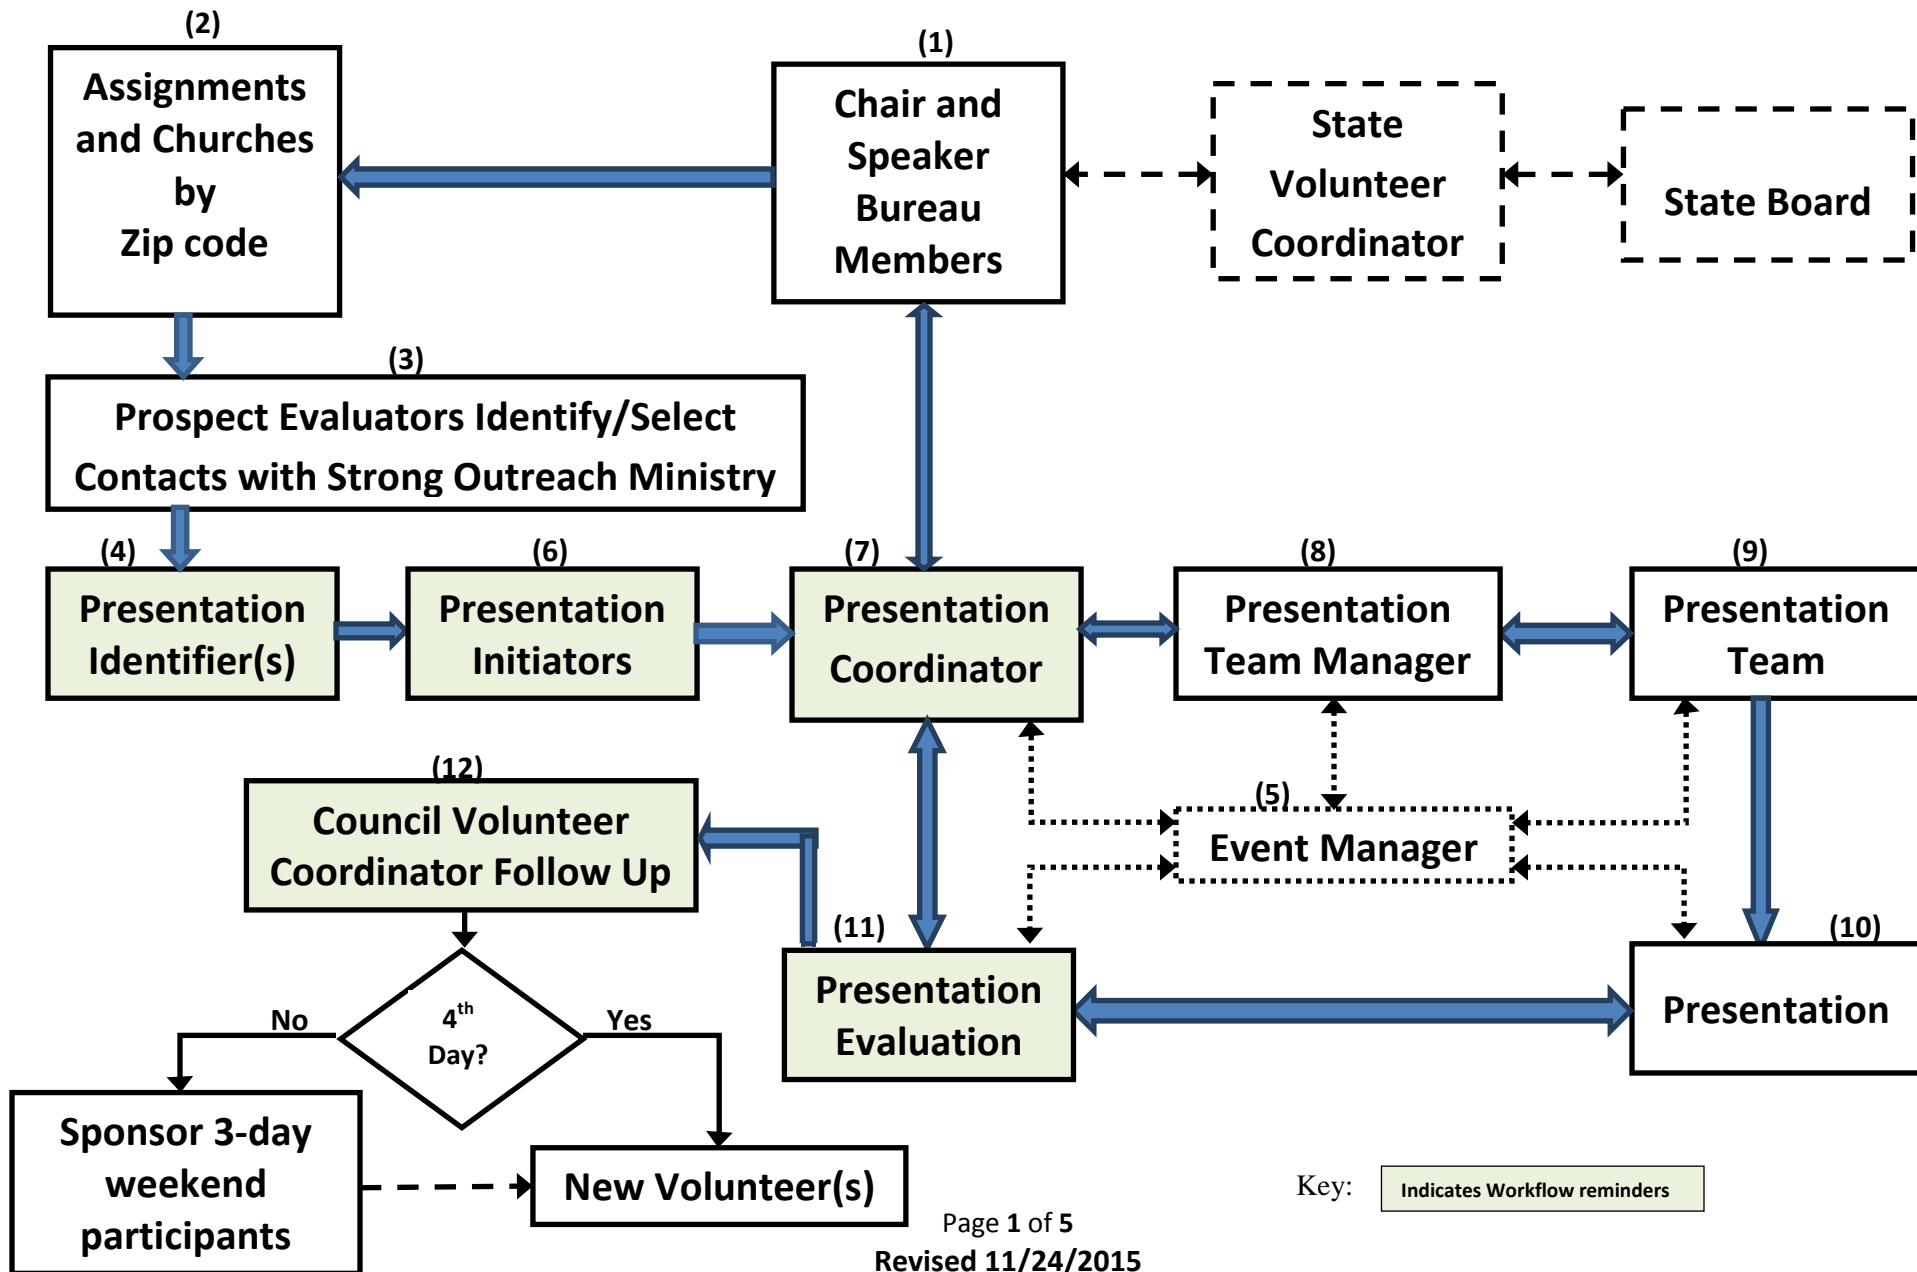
(2)
Assignments and Churches by Zip code

(1)
Chair and Speaker Bureau Members

State Volunteer Coordinator

State Board

(3)
Prospect Evaluators Identify/Select Contacts with Strong Outreach Ministry

(4)
Presentation Identifier(s)

(6)
Presentation Initiators

(7)
Presentation Coordinator

(8)
Presentation Team Manager

(9)
Presentation Team

(12)
Council Volunteer Coordinator Follow Up

(5)
Event Manager

(11)
Presentation Evaluation

(10)
Presentation

No
$4^{th}$ Day?
Yes

Sponsor 3-day weekend participants

New Volunteer(s)

Key: Indicates Workflow reminders

Page 1 of 5
Revised 11/24/2015